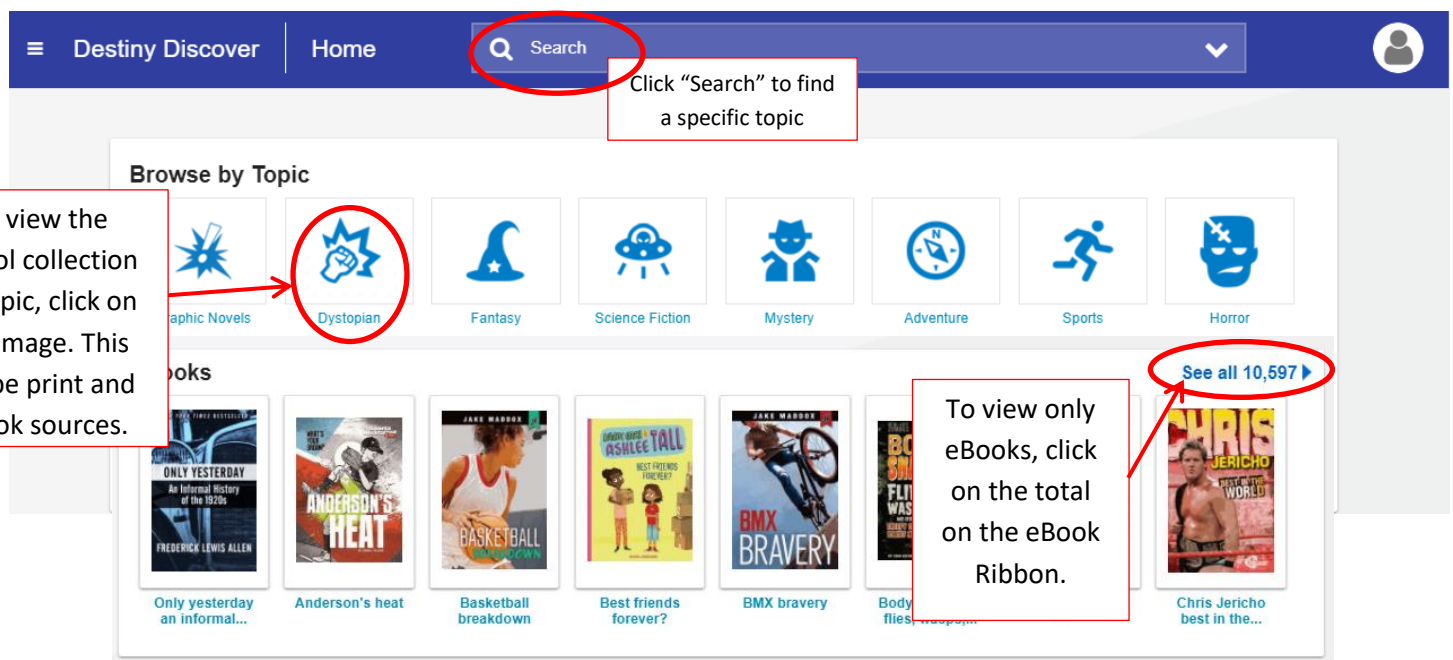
Destiny Discover | Home

Search

Click “Search” to find a specific topic

Browse by Topic

view the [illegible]l collection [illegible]pic, click on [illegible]mage. This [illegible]e print and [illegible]ok sources.

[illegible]raphic Novels

Dystopian

Fantasy

Science Fiction

Mystery

Adventure

Sports

Horror

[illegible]ooks

See all 10,597

To view only eBooks, click on the total on the eBook Ribbon.

ONLY YESTERDAY
An Informal History of the 1920s
FREDERICK LEWIS ALLEN

ANDERSON'S HEAT

JAKE MADDOX
BASKETBALL BREAKDOWN

ASHLEE TALL
BEST FRIENDS FOREVER?

JAKE MADDOX
BMX BRAVERY

CHRIS JERICHO
BEST IN THE WORLD

Only yesterday an informal...

Anderson's heat

Basketball breakdown

Best friends forever?

BMX bravery

Body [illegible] flies, wasps,...

Chris Jericho best in the...